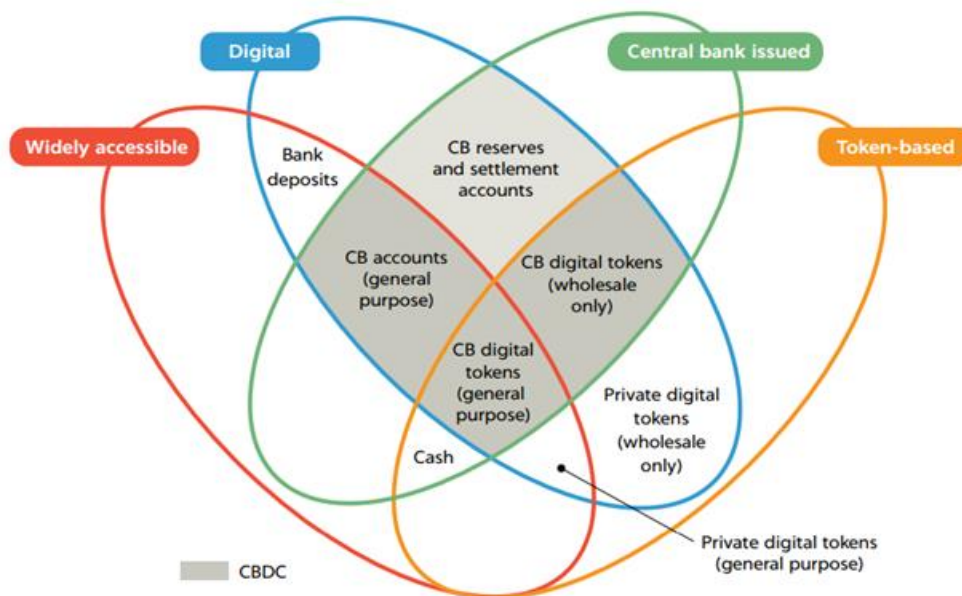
Digital

Central bank issued

Widely accessible

Token-based

Bank deposits

CB reserves and settlement accounts

CB accounts (general purpose)

CB digital tokens (wholesale only)

CB digital tokens (general purpose)

Private digital tokens (wholesale only)

Cash

Private digital tokens (general purpose)

CBDC